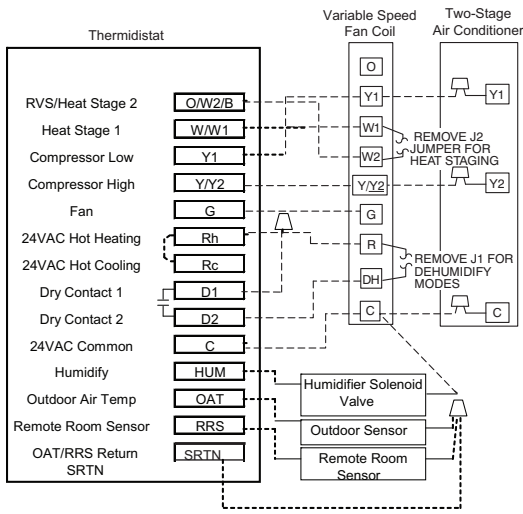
Variable Speed Fan Coil

Two-Stage Air Conditioner

Thermidistat

RVS/Heat Stage 2
O/W2/B

Heat Stage 1
W/W1

Compressor Low
Y1

Compressor High
Y/Y2

Fan
G

24VAC Hot Heating
Rh

24VAC Hot Cooling
Rc

Dry Contact 1
D1

Dry Contact 2
D2

24VAC Common
C

Humidify
HUM

Outdoor Air Temp
OAT

Remote Room Sensor
RRS

OAT/RRS Return SRTN
SRTN

O

Y1

W1

W2

Y/Y2

G

R

DH

C

REMOVE J2 JUMPER FOR HEAT STAGING

REMOVE J1 FOR DEHUMIDIFY MODES

Y1

Y2

C

Humidifier Solenoid Valve

Outdoor Sensor

Remote Room Sensor